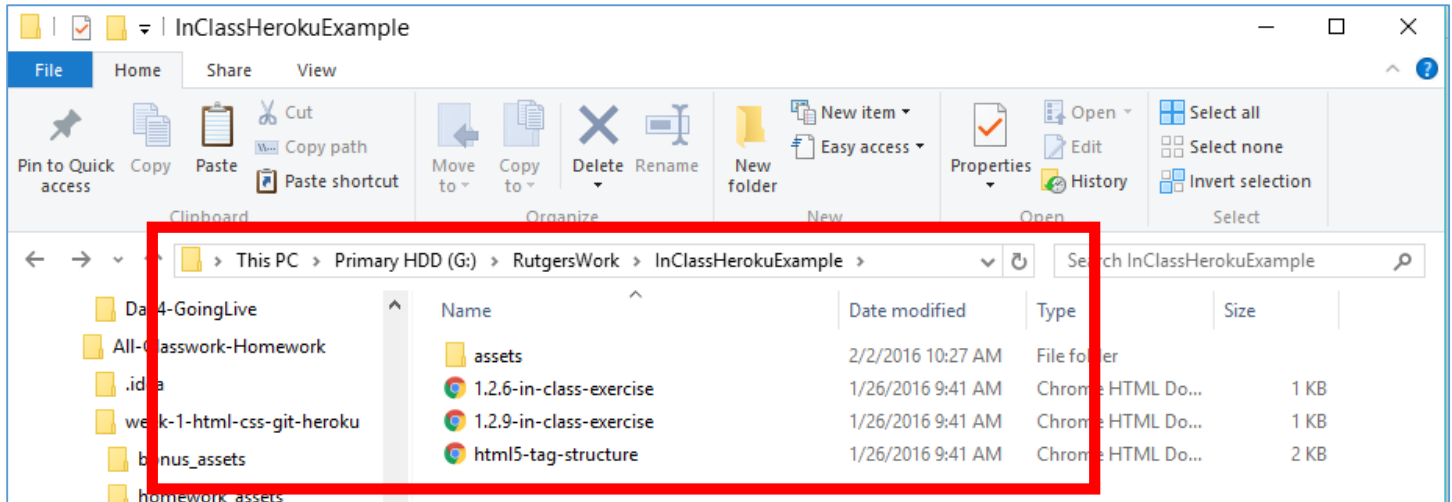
InClassHerokuExample

File Home Share View

Pin to Quick access
Copy
Paste
Cut
Copy path
Paste shortcut
Clipboard

Move to
Copy to
Delete
Rename
Organize

New folder
New item
Easy access
New

Properties
Open
Edit
History
Open

Select all
Select none
Invert selection
Select

This PC > Primary HDD (G:) > RutgersWork > InClassHerokuExample >

Search InClassHerokuExample

Da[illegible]4-GoingLive
All-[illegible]asswork-Homework
.id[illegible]a
we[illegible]k-1-html-css-git-heroku
b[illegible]nus_assets
homework_assets

| Name | Date modified | Type | Size |
|---|---|---|---|
| assets | 2/2/2016 10:27 AM | File folder | |
| 1.2.6-in-class-exercise | 1/26/2016 9:41 AM | Chrome HTML Do... | 1 KB |
| 1.2.9-in-class-exercise | 1/26/2016 9:41 AM | Chrome HTML Do... | 1 KB |
| html5-tag-structure | 1/26/2016 9:41 AM | Chrome HTML Do... | 2 KB |